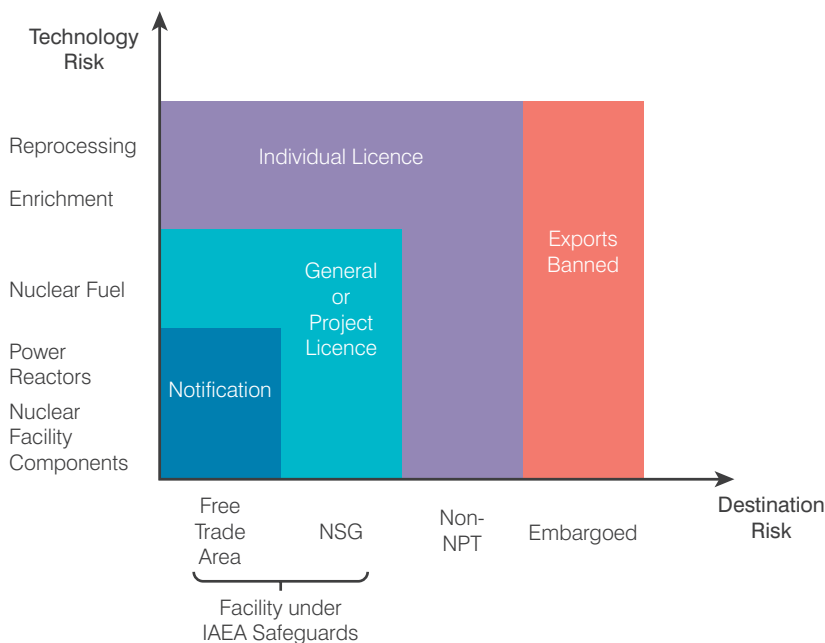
Technology Risk

Reprocessing

Enrichment

Nuclear Fuel

Power Reactors

Nuclear Facility Components

Individual Licence

Exports Banned

General or Project Licence

Notification

Destination Risk

Free Trade Area

NSG

Non-NPT

Embargoed

Facility under IAEA Safeguards